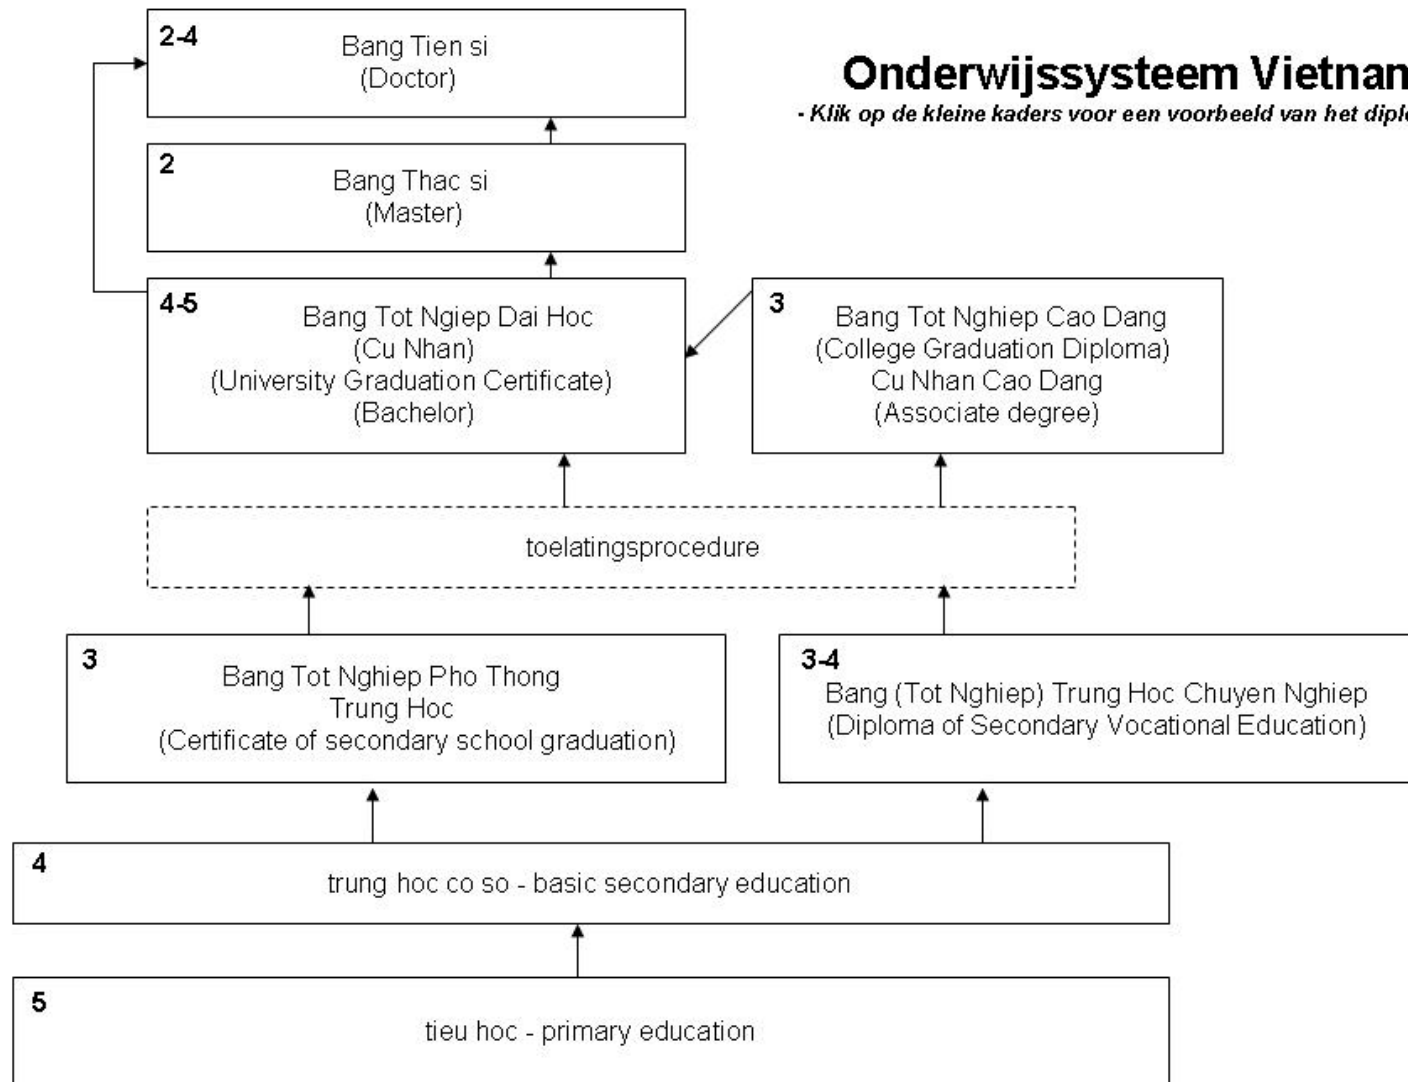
Onderwijssysteem Vietnan

- Klik op de kleine kaders voor een voorbeeld van het dipl

2-4
Bang Tien si
(Doctor)

2
Bang Thac si
(Master)

4-5
Bang Tot Ngiep Dai Hoc
(Cu Nhan)
(University Graduation Certificate)
(Bachelor)

3
Bang Tot Nghiep Cao Dang
(College Graduation Diploma)
Cu Nhan Cao Dang
(Associate degree)

toelatingsprocedure

3
Bang Tot Nghiep Pho Thong
Trung Hoc
(Certificate of secondary school graduation)

3-4
Bang (Tot Nghiep) Trung Hoc Chuyen Nghiep
(Diploma of Secondary Vocational Education)

4
trung hoc co so - basic secondary education

5
tieu hoc - primary education